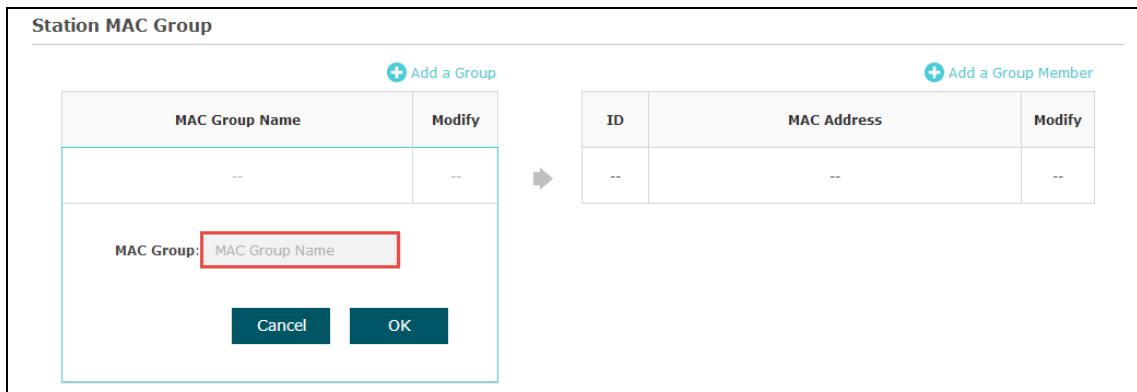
Station MAC Group

Add a Group

| MAC Group Name | Modify |
|---|---|
| -- | -- |

MAC Group: MAC Group Name

Cancel OK

Add a Group Member

| ID | MAC Address | Modify |
|---|---|---|
| -- | -- | -- |